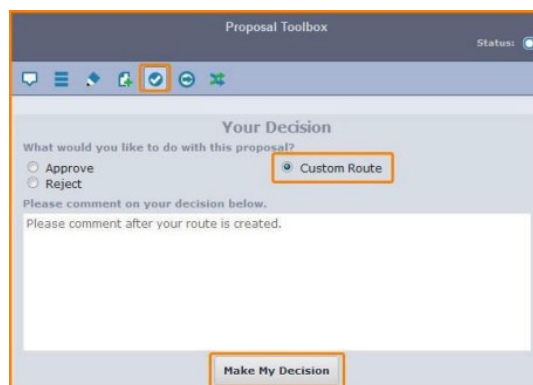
Proposal Toolbox

Status:

Your Decision

What would you like to do with this proposal?

Approve

Reject

Custom Route

Please comment on your decision below.

Please comment after your route is created.

Make My Decision